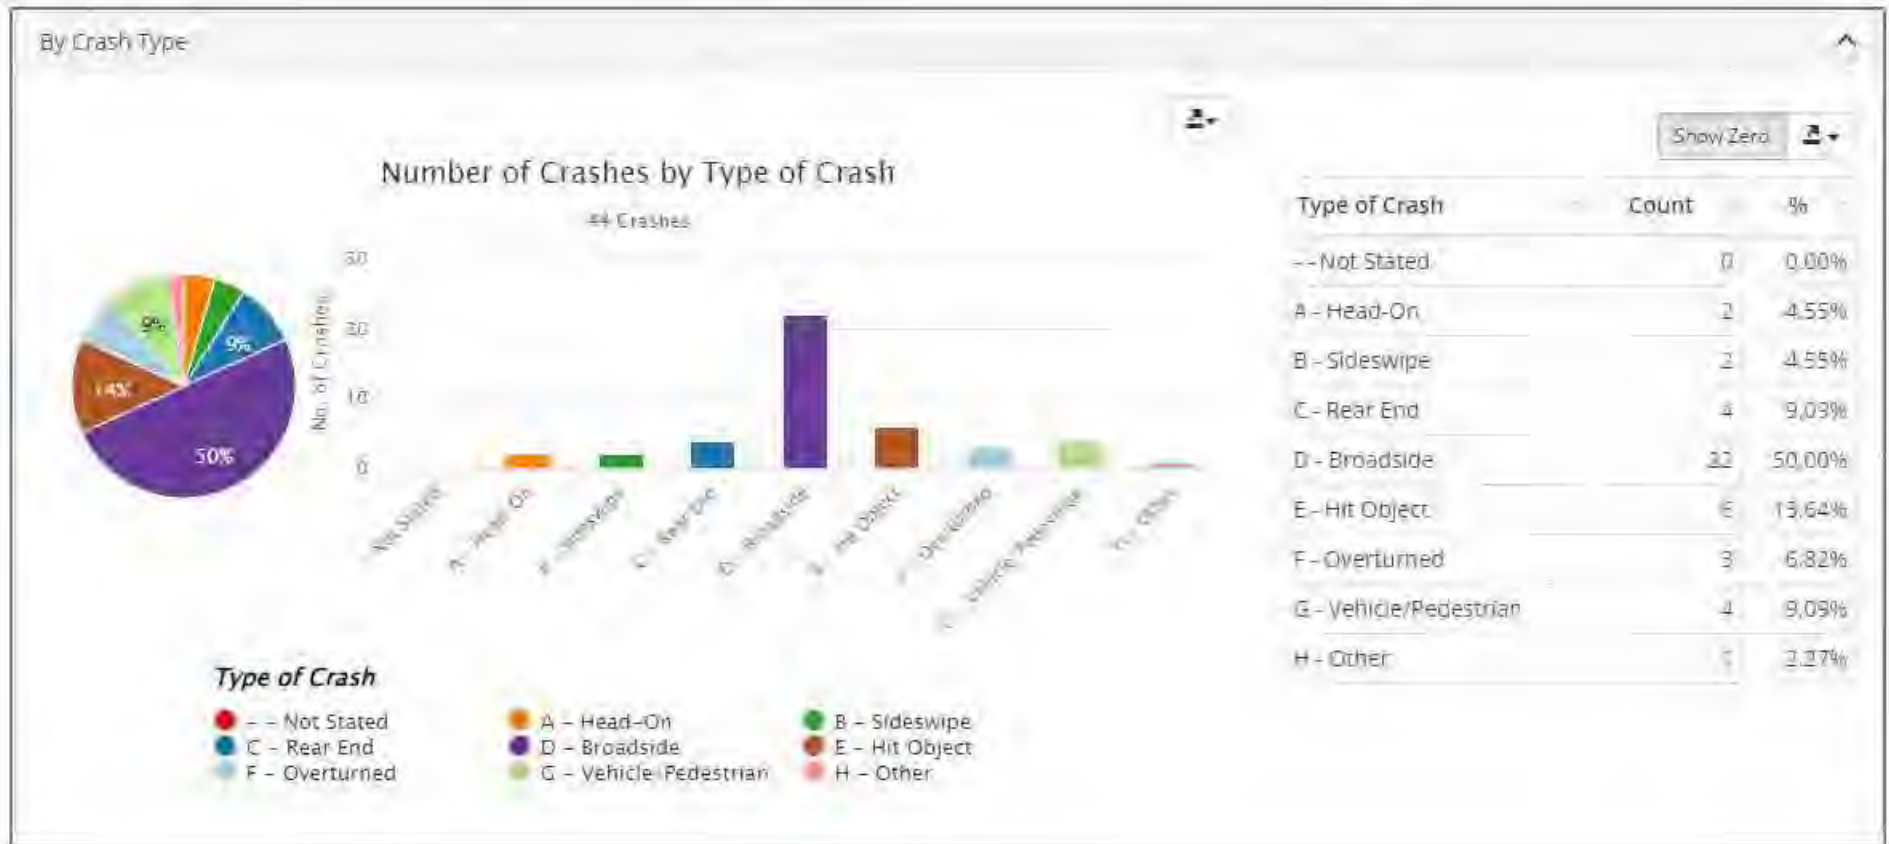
By Crash Type

Number of Crashes by Type of Crash

44 Crashes

9%

9%

14%

50%

No. of Crashes

30

20

10

0

Not Stated

A - Head-On

B - Sideswipe

C - Rear End

D - Broadside

E - Hit Object

F - Overturned

G - Vehicle/Pedestrian

H - Other

Type of Crash

– - Not Stated
A – Head-On
B – Sideswipe
C – Rear End
D – Broadside
E – Hit Object
F – Overturned
G – Vehicle/Pedestrian
H – Other

Show Zero

| Type of Crash | Count | % |
|---|---|---|
| - - Not Stated | 0 | 0.00% |
| A - Head-On | 2 | 4.55% |
| B - Sideswipe | 2 | 4.55% |
| C - Rear End | 4 | 9.09% |
| D - Broadside | 22 | 50.00% |
| E - Hit Object | 6 | 13.64% |
| F - Overturned | 3 | 6.82% |
| G - Vehicle/Pedestrian | 4 | 9.09% |
| H - Other | 1 | 2.27% |